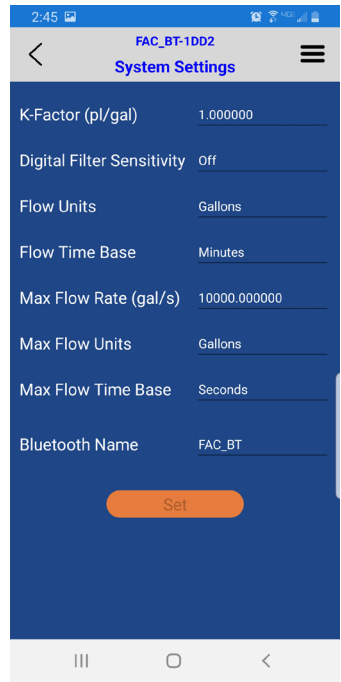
2:45

FAC_BT-1DD2
System Settings

K-Factor (pl/gal) 1.000000

Digital Filter Sensitivity Off

Flow Units Gallons

Flow Time Base Minutes

Max Flow Rate (gal/s) 10000.000000

Max Flow Units Gallons

Max Flow Time Base Seconds

Bluetooth Name FAC_BT

Set